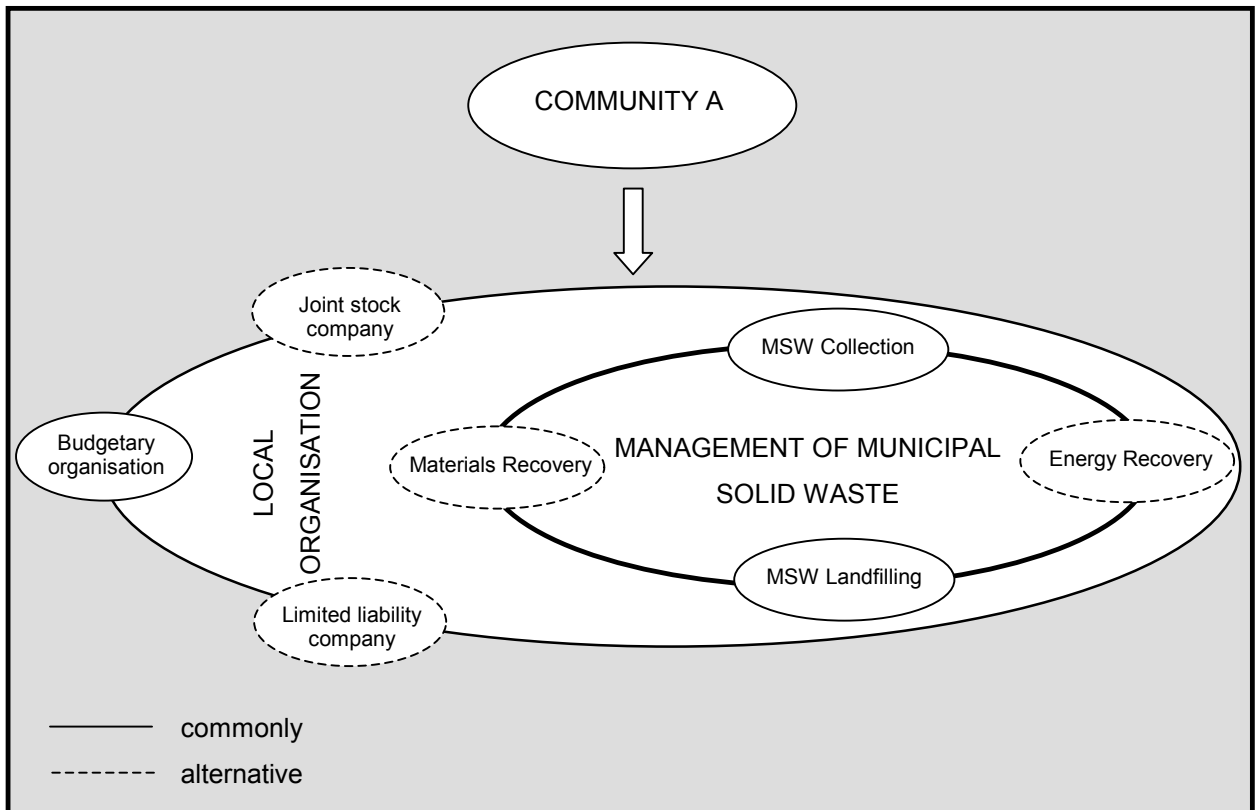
COMMUNITY A

Joint stock company

Budgetary organisation

LOCAL ORGANISATION

Limited liability company

MSW Collection

Materials Recovery

MANAGEMENT OF MUNICIPAL SOLID WASTE

Energy Recovery

MSW Landfilling

commonly

alternative